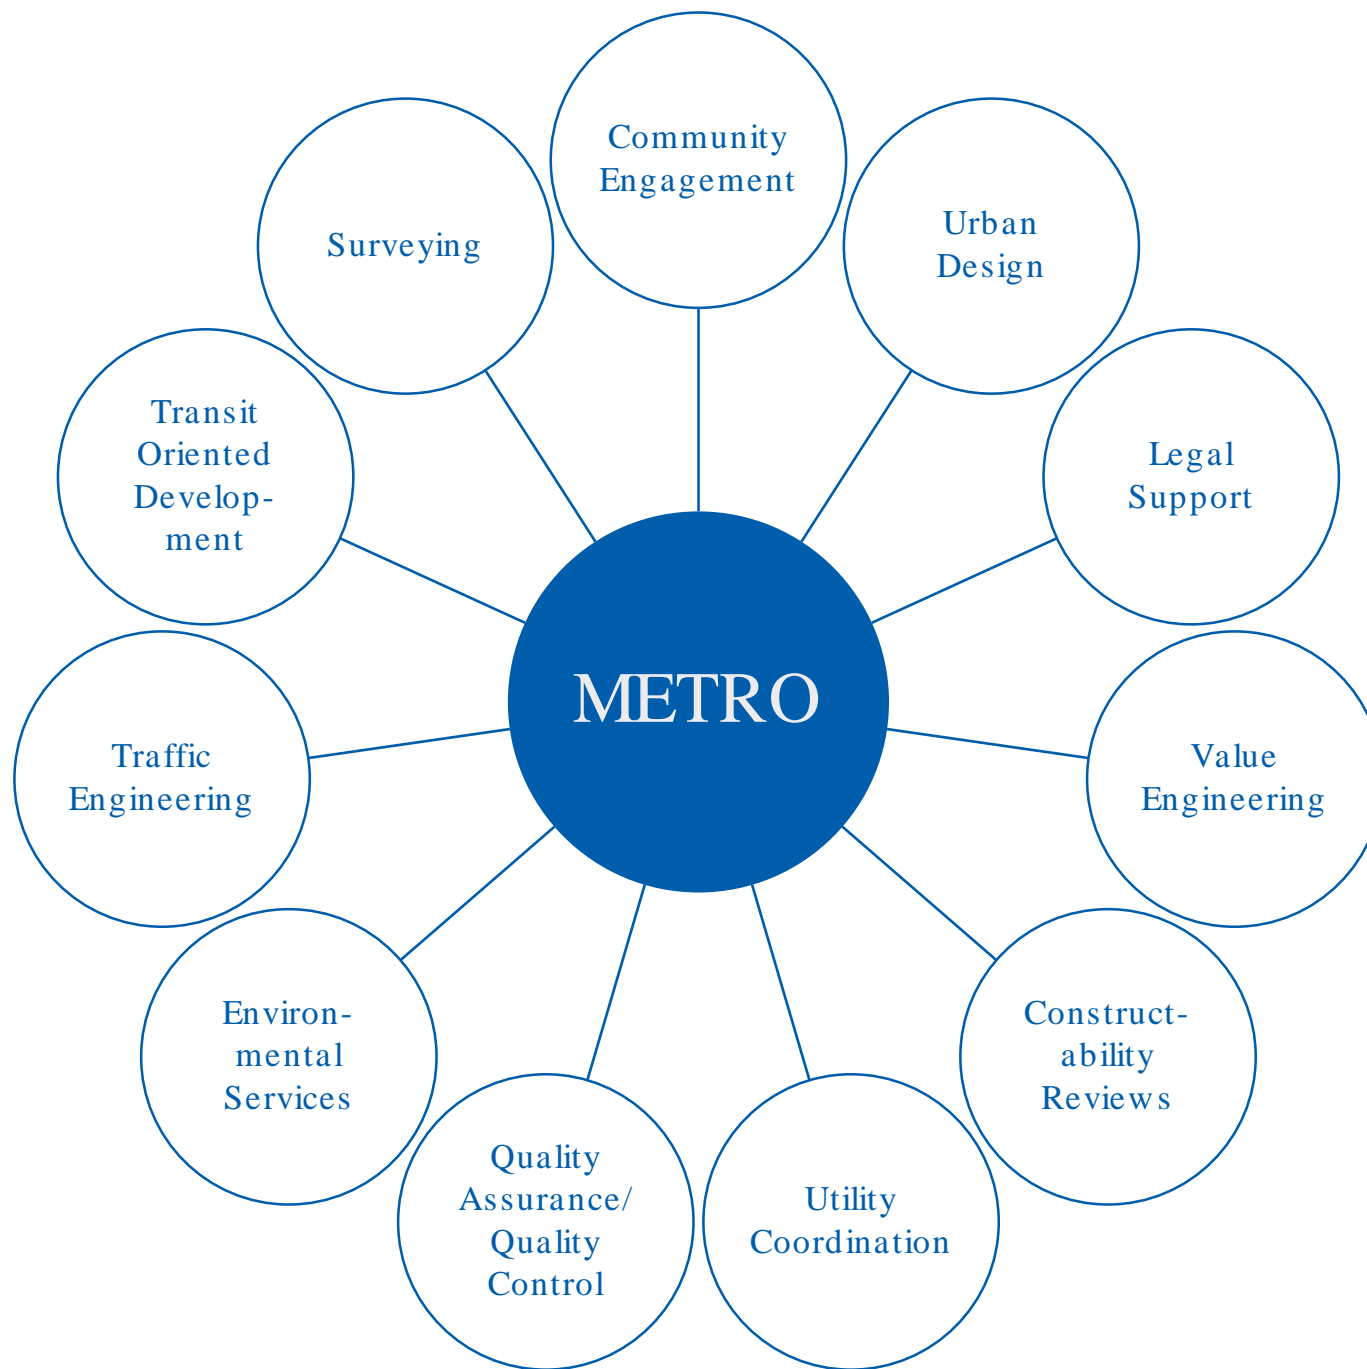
Community Engagement

Surveying

Urban Design

Transit Oriented Development-ment

Legal Support

METRO

Traffic Engineering

Value Engineering

Environ-mental Services

Construct-ability Reviews

Quality Assurance/ Quality Control

Utility Coordination